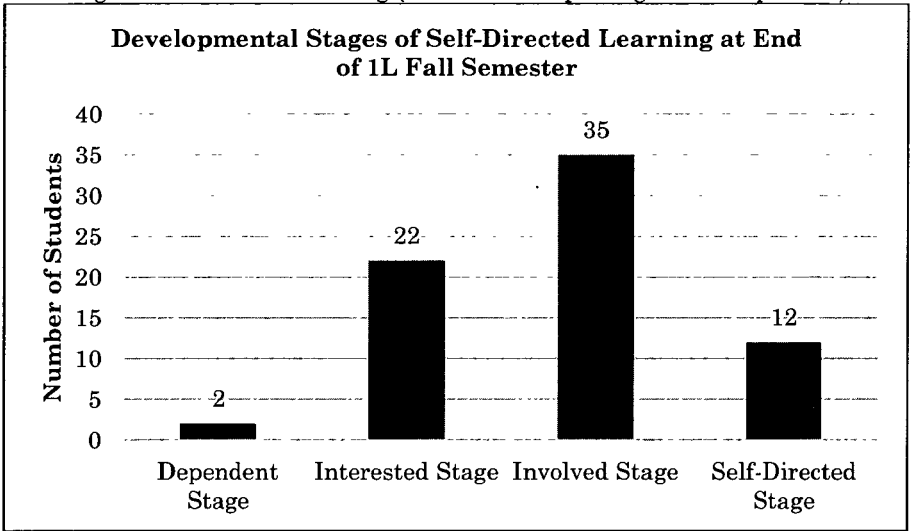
Developmental Stages of Self-Directed Learning at End of 1L Fall Semester

Number of Students

40
35
30
25
20
15
10
5
0

2
22
35
12

Dependent Stage
Interested Stage
Involved Stage
Self-Directed Stage